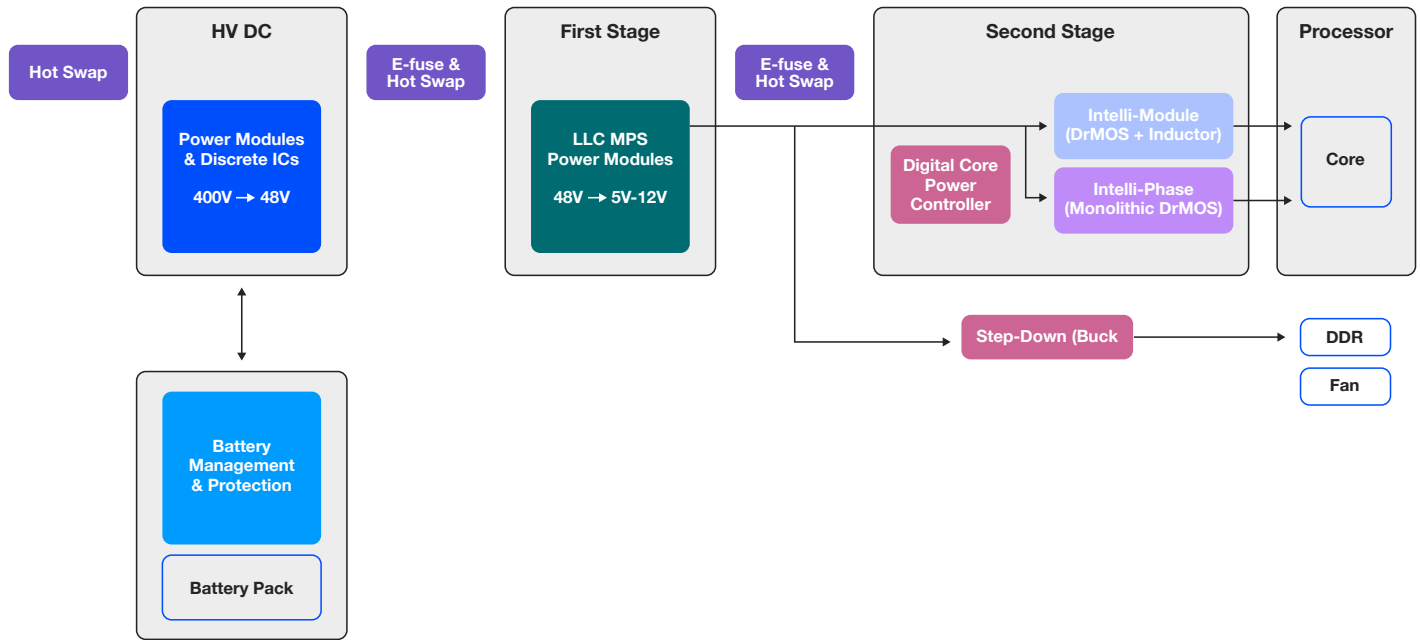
Hot Swap

HV DC

Power Modules & Discrete ICs

400V → 48V

E-fuse & Hot Swap

First Stage

LLC MPS Power Modules

48V → 5V-12V

E-fuse & Hot Swap

Second Stage

Digital Core Power Controller

Intelli-Module (DrMOS + Inductor)

Intelli-Phase (Monolithic DrMOS)

Processor

Core

Step-Down (Buck

DDR

Fan

Battery Management & Protection

Battery Pack